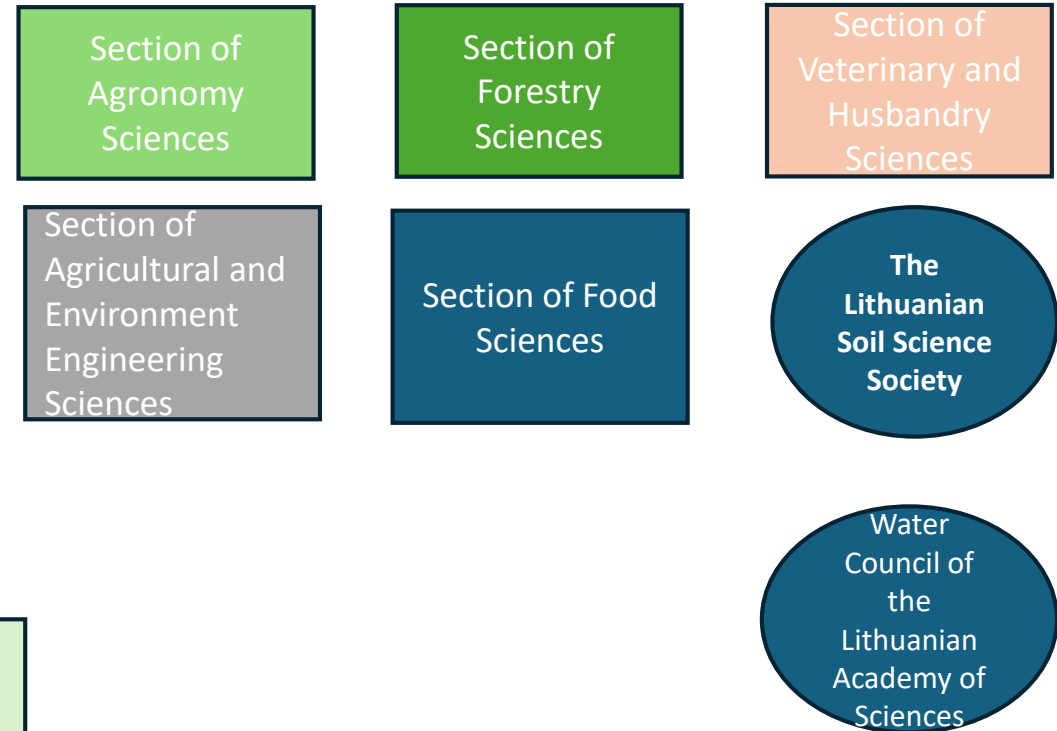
Section of Agronomy Sciences

Section of Forestry Sciences

Section of Veterinary and Husbandry Sciences

Section of Agricultural and Environment Engineering Sciences

Section of Food Sciences

The Lithuanian Soil Science Society

Water Council of the Lithuanian Academy of Sciences